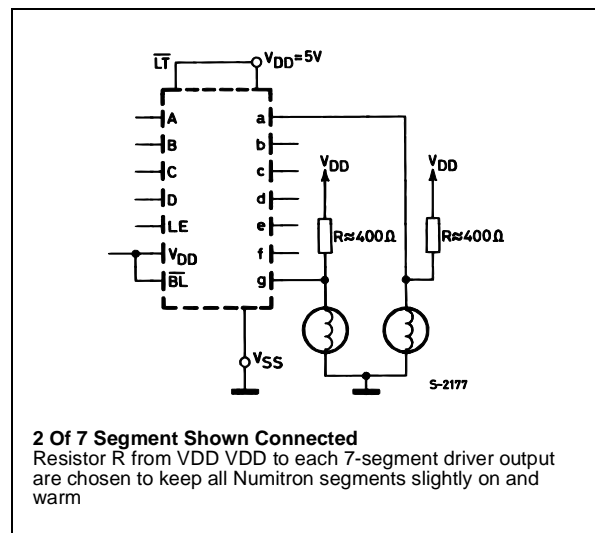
$\overline{LT}$
$V_{DD}=5V$
A
B
C
D
LE
$V_{DD}$
$\overline{BL}$
a
b
c
d
e
f
g
$V_{DD}$
$R\approx400\Omega$
$V_{DD}$
$R\approx400\Omega$
$V_{SS}$
S-2177

**2 Of 7 Segment Shown Connected**
Resistor R from VDD VDD to each 7-segment driver output are chosen to keep all Numitron segments slightly on and warm